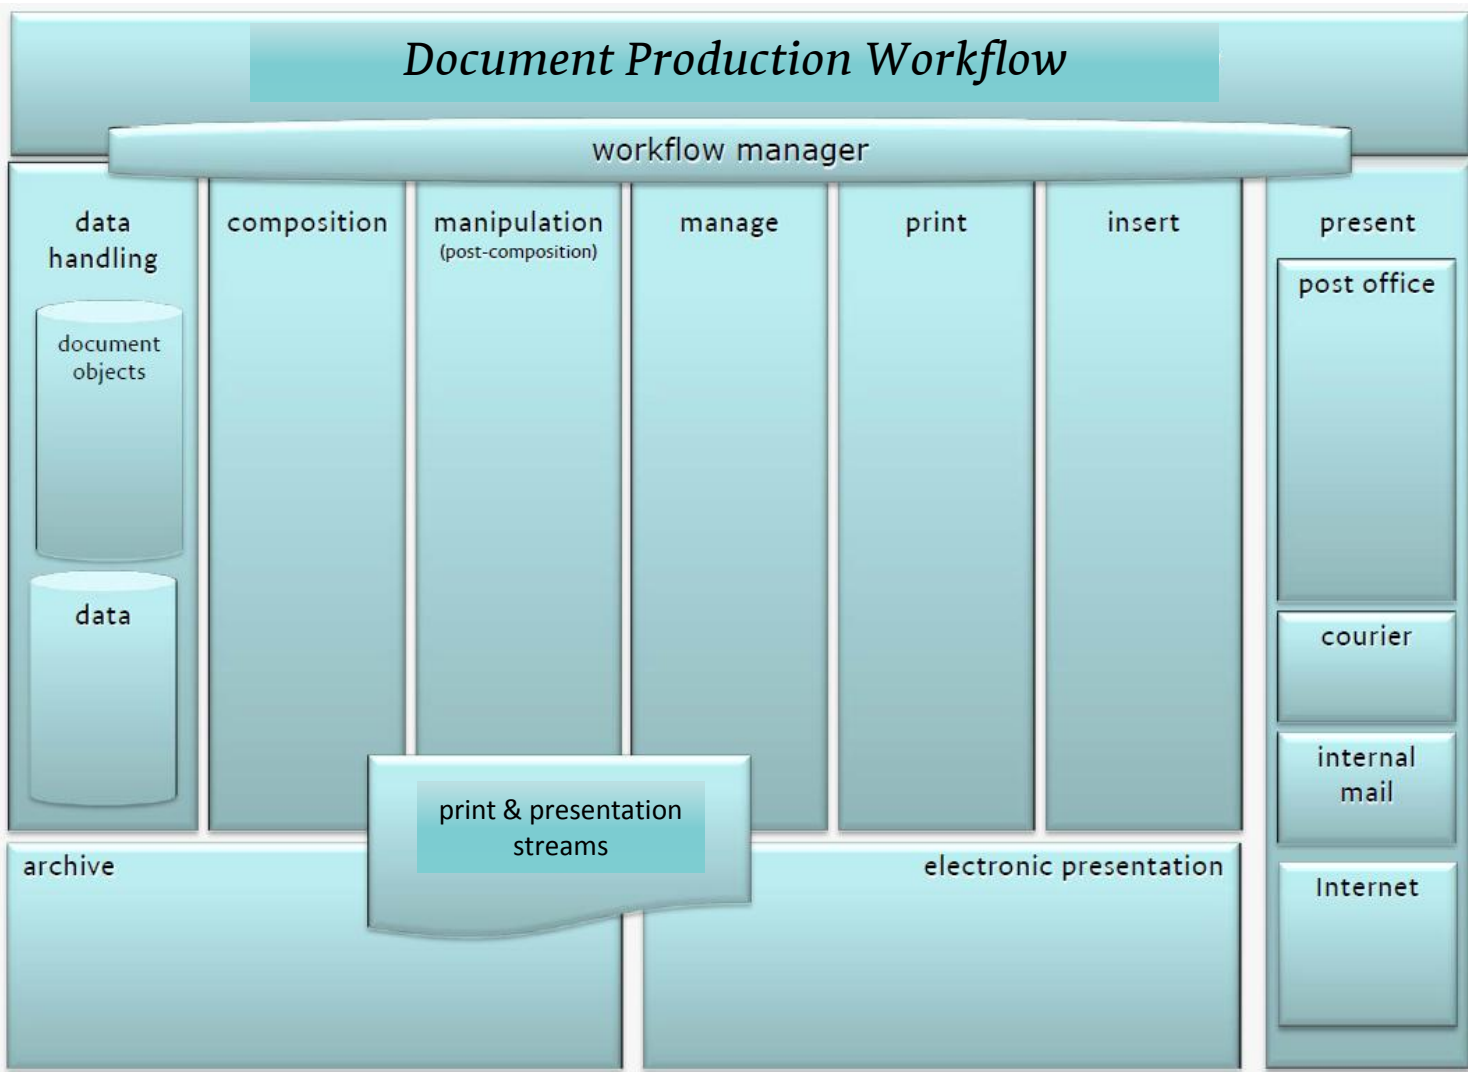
Document Production Workflow

workflow manager

data handling

document objects

data

composition

manipulation
(post-composition)

manage

print

insert

present

post office

courier

internal mail

Internet

print & presentation streams

archive

electronic presentation